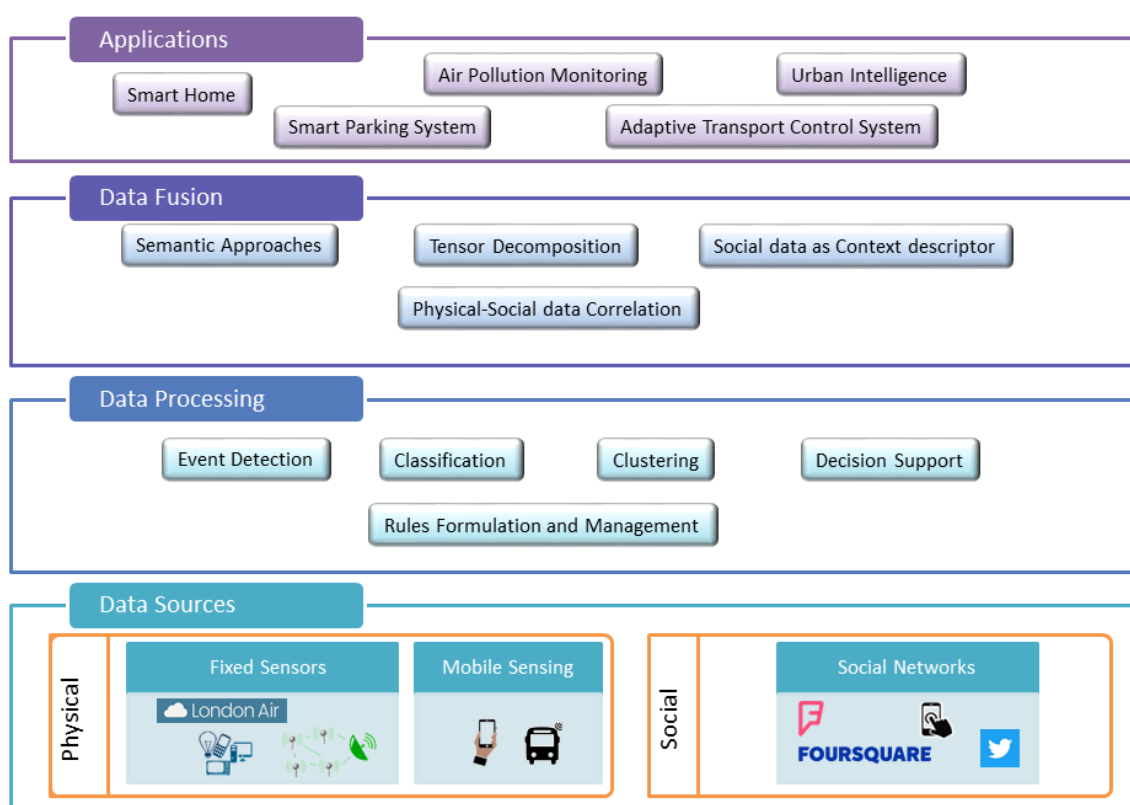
Applications

Smart Home

Air Pollution Monitoring

Urban Intelligence

Smart Parking System

Adaptive Transport Control System

Data Fusion

Semantic Approaches

Tensor Decomposition

Social data as Context descriptor

Physical-Social data Correlation

Data Processing

Event Detection

Classification

Clustering

Decision Support

Rules Formulation and Management

Data Sources

Physical

Fixed Sensors

London Air

Mobile Sensing

Social

Social Networks

FOURSQUARE